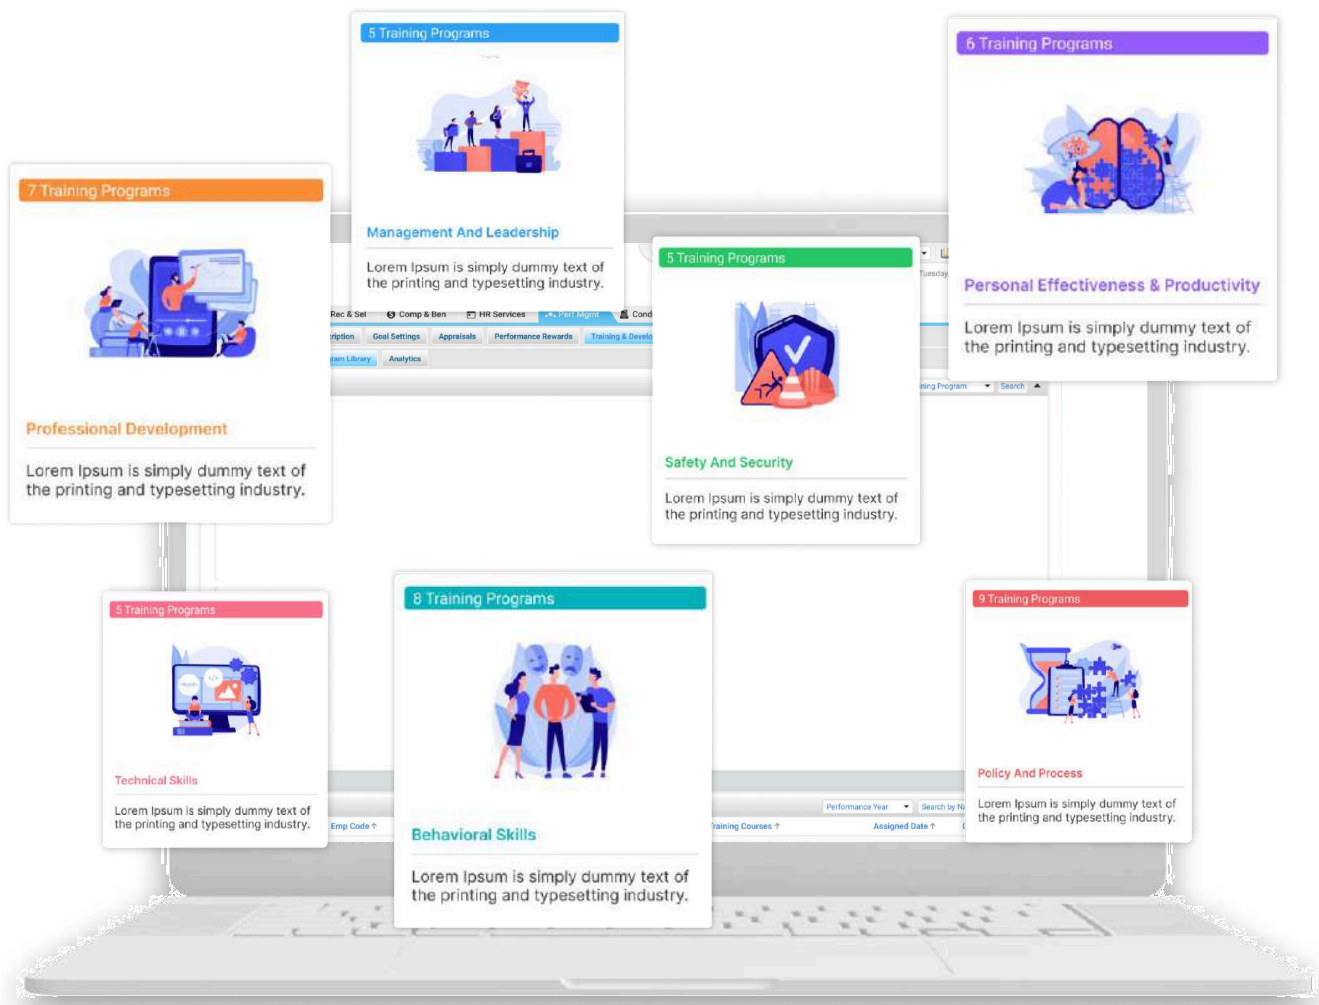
5 Training Programs

Management And Leadership

Lorem Ipsum is simply dummy text of the printing and typesetting industry.

6 Training Programs

Personal Effectiveness & Productivity

Lorem Ipsum is simply dummy text of the printing and typesetting industry.

7 Training Programs

Professional Development

Lorem Ipsum is simply dummy text of the printing and typesetting industry.

Rec & Sel
Comp & Ben
HR Services
Perf Mgmt
Cond
ription
Goal Settings
Appraisals
Performance Rewards
Training & Develo
am Library
Analytics

5 Training Programs

Safety And Security

Lorem Ipsum is simply dummy text of the printing and typesetting industry.

Tuesday
ning Program
Search

5 Training Programs

Technical Skills

Lorem Ipsum is simply dummy text of the printing and typesetting industry.

8 Training Programs

Behavioral Skills

Lorem Ipsum is simply dummy text of the printing and typesetting industry.

9 Training Programs

Policy And Process

Lorem Ipsum is simply dummy text of the printing and typesetting industry.

Emp Code
raining Courses
Performance Year
Search by N
Assigned Date